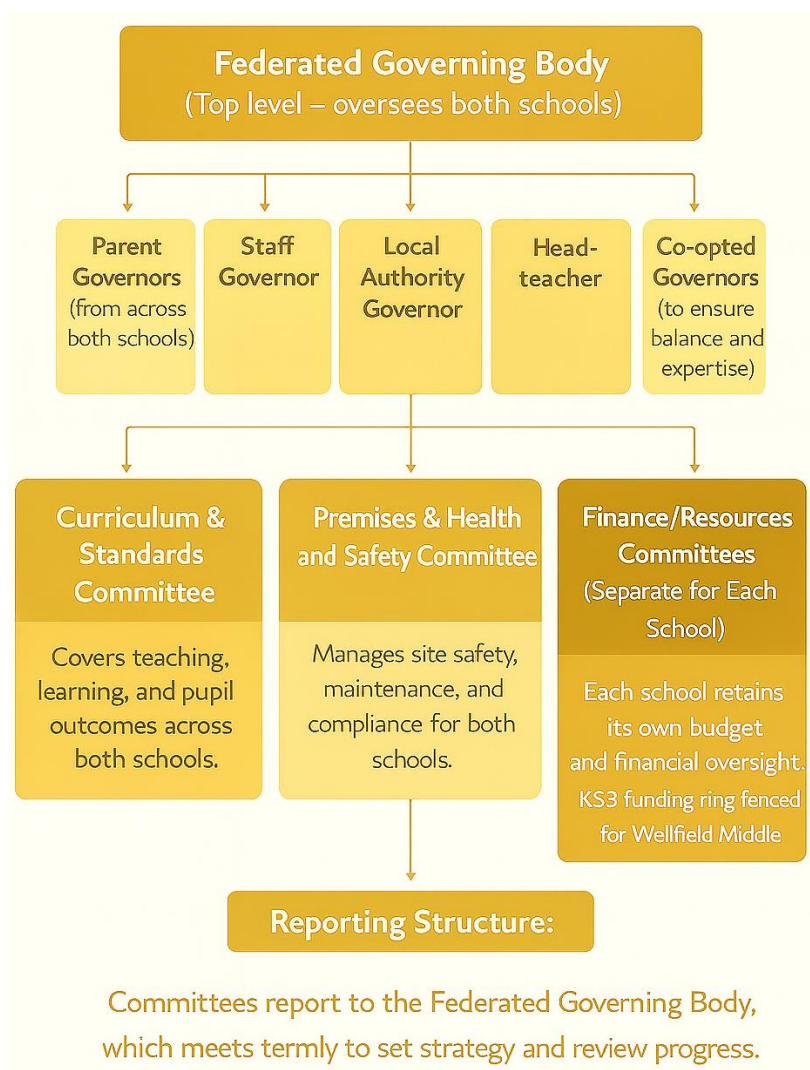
Federated Governing Body
(Top level – oversees both schools)

Parent Governors (from across both schools)

Staff Governor

Local Authority Governor

Headteacher

Co-opted Governors (to ensure balance and expertise)

Curriculum & Standards Committee

Covers teaching, learning, and pupil outcomes across both schools.

Premises & Health and Safety Committee

Manages site safety, maintenance, and compliance for both schools.

Finance/Resources Committees (Separate for Each School)

Each school retains its own budget and financial oversight. KS3 funding ring fenced for Wellfield Middle

Reporting Structure:

Committees report to the Federated Governing Body, which meets termly to set strategy and review progress.